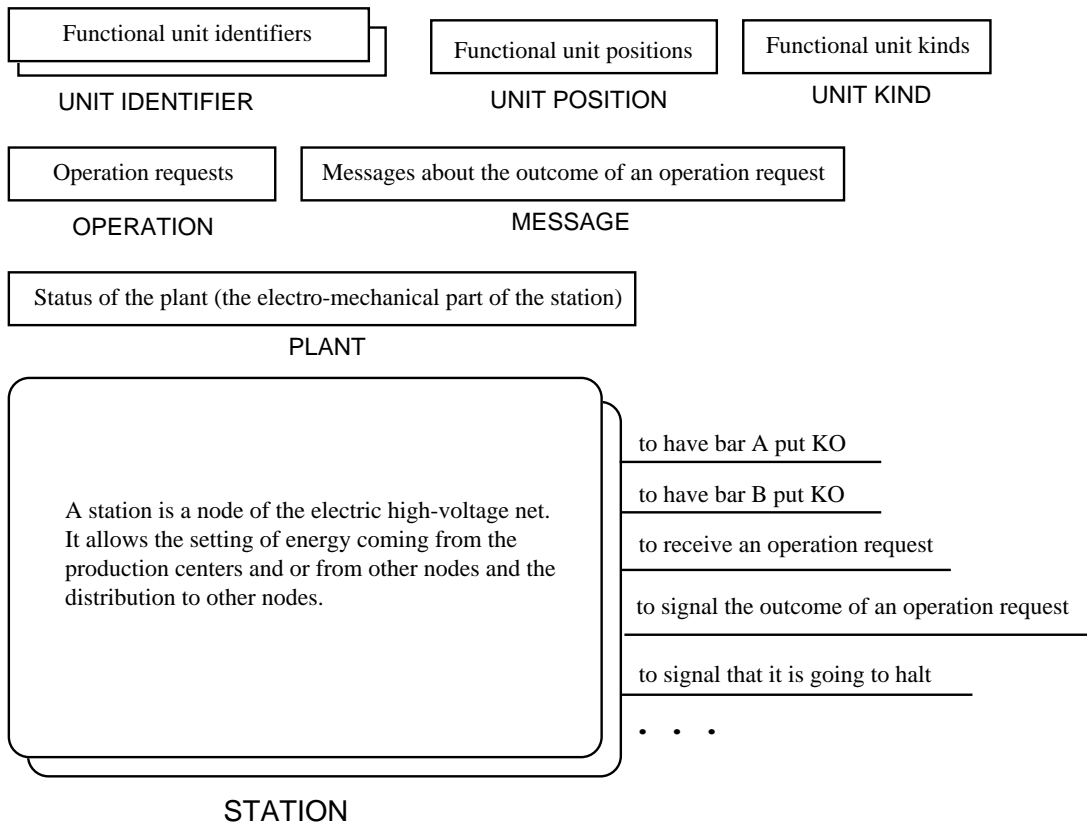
Functional unit identifiers

UNIT IDENTIFIER

Functional unit positions

UNIT POSITION

Functional unit kinds

UNIT KIND

Operation requests

OPERATION

Messages about the outcome of an operation request

MESSAGE

Status of the plant (the electro-mechanical part of the station)

PLANT

A station is a node of the electric high-voltage net. It allows the setting of energy coming from the production centers and or from other nodes and the distribution to other nodes.

to have bar A put KO

to have bar B put KO

to receive an operation request

to signal the outcome of an operation request

to signal that it is going to halt

. . .

STATION